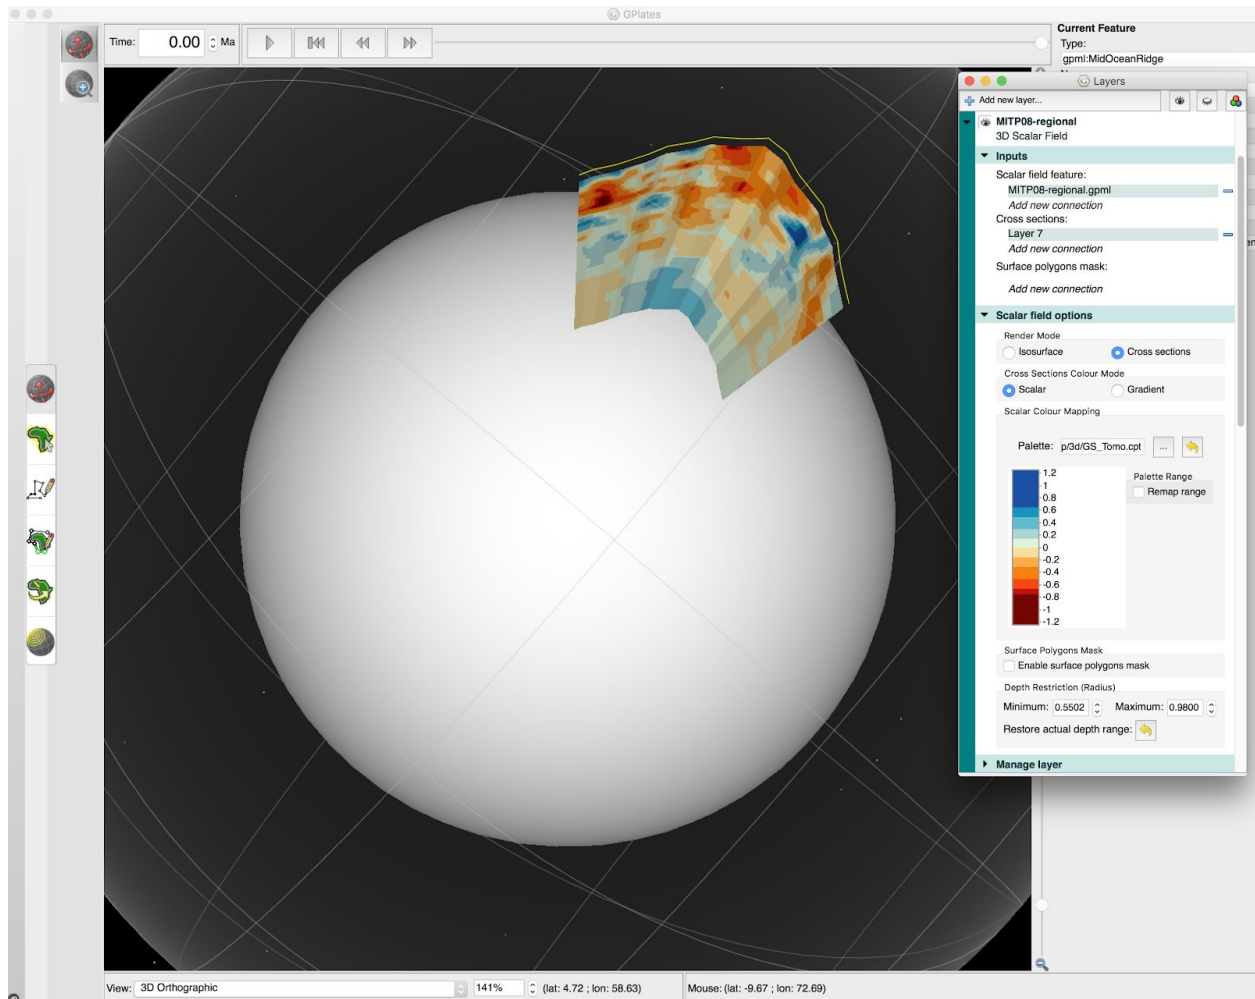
GPlates

Time: 0.00 Ma

Current Feature
Type:
gpml:MidOceanRidge

Layers

Add new layer...

MITP08-regional
3D Scalar Field

Inputs
Scalar field feature:
MITP08-regional.gpml
Add new connection
Cross sections:
Layer 7
Add new connection
Surface polygons mask:
Add new connection

Scalar field options
Render Mode
Isosurface
Cross sections
Cross Sections Colour Mode
Scalar
Gradient
Scalar Colour Mapping
Palette: p/3d/GS_Tomo.cpt ...
1.2
1
0.8
0.6
0.4
0.2
0
-0.2
-0.4
-0.6
-0.8
-1
-1.2
Palette Range
Remap range
Surface Polygons Mask
Enable surface polygons mask
Depth Restriction (Radius)
Minimum: 0.5502 Maximum: 0.9800
Restore actual depth range:

Manage layer

View: 3D Orthographic 141% (lat: 4.72 ; lon: 58.63) Mouse: (lat: -9.67 ; lon: 72.69)